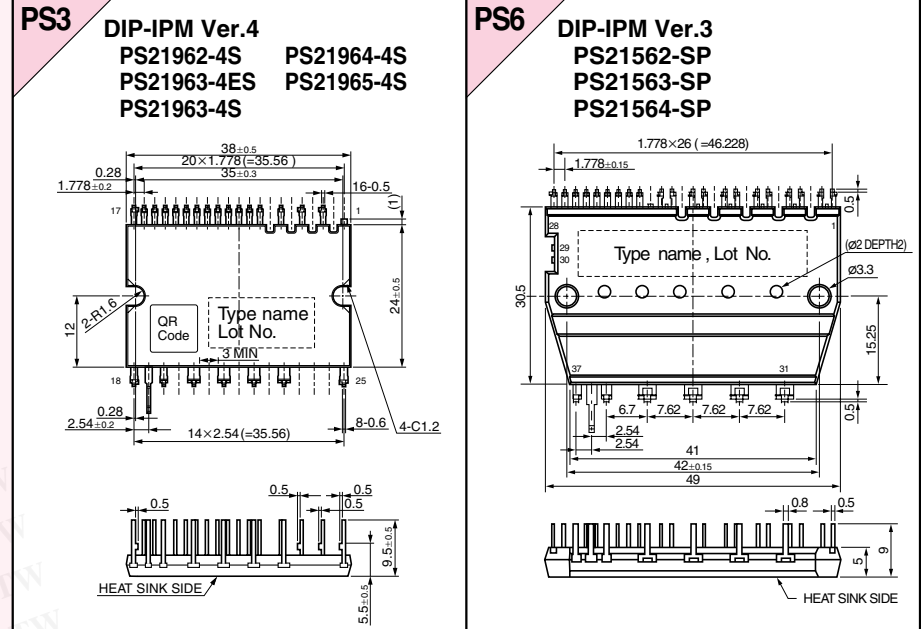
PS3

DIP-IPM Ver.4
PS21962-4S PS21964-4S
PS21963-4ES PS21965-4S
PS21963-4S

$38_{\pm0.5}$
$20\times1.778$ (=35.56)
$35_{\pm0.3}$
0.28
$1.778_{\pm0.2}$
16-0.5
(1)
17
1
2-R1.6
12
QR Code
Type name
Lot No.
$24_{\pm0.5}$
3 MIN
18
25
0.28
$2.54_{\pm0.2}$
$14\times2.54$ (=35.56)
8-0.6
4-C1.2
0.5
0.5
0.5
0.5
$9.5_{\pm0.5}$
HEAT SINK SIDE
$5.5_{\pm0.5}$

PS6

DIP-IPM Ver.3
PS21562-SP
PS21563-SP
PS21564-SP

$1.778\times26$ (=46.228)
$1.778_{\pm0.15}$
0.5
28
29
30
1
Type name , Lot No.
(Ø2 DEPTH2)
Ø3.3
30.5
15.25
37
31
6.7
7.62
7.62
7.62
0.5
2.54
2.54
41
$42_{\pm0.15}$
49
0.8
0.5
9
5
HEAT SINK SIDE